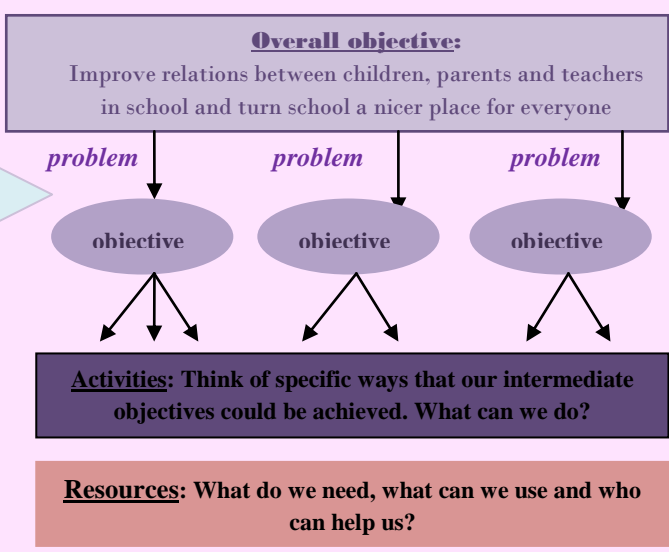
Overall objective:

Improve relations between children, parents and teachers in school and turn school a nicer place for everyone

problem

problem

problem

objective

objective

objective

Activities: Think of specific ways that our intermediate objectives could be achieved. What can we do?

Resources: What do we need, what can we use and who can help us?